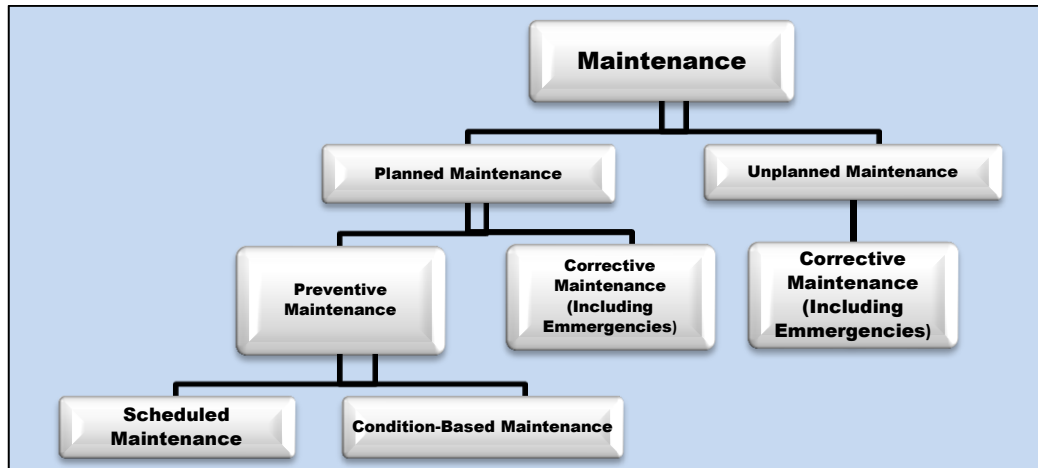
Maintenance

Planned Maintenance

Unplanned Maintenance

Preventive Maintenance

Corrective Maintenance (Including Emmergencies)

Corrective Maintenance (Including Emmergencies)

Scheduled Maintenance

Condition-Based Maintenance